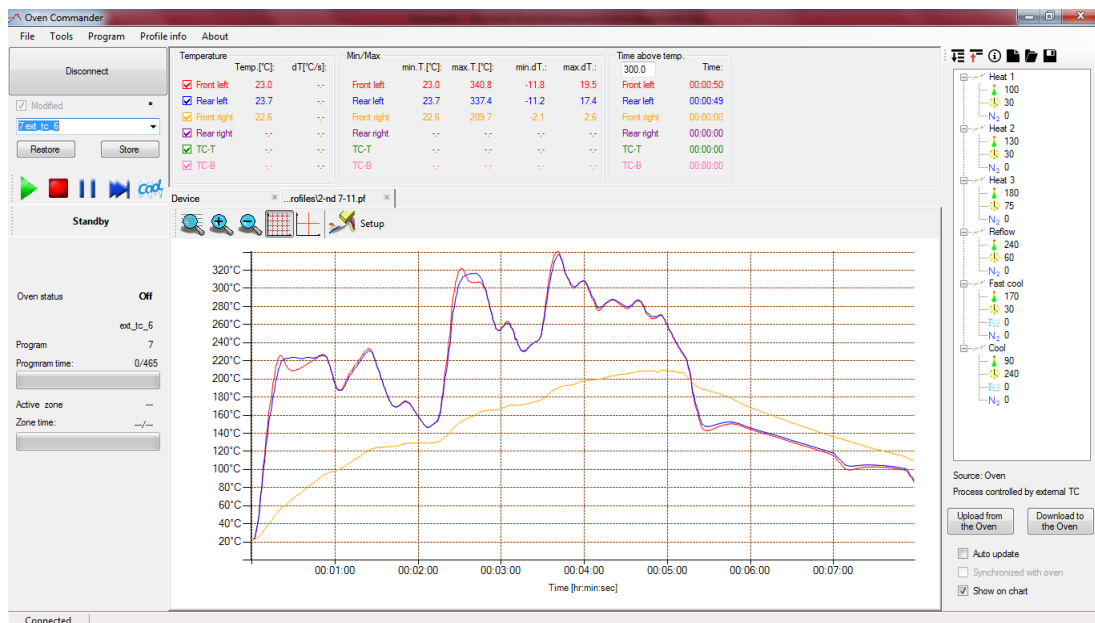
Oven Commander

File Tools Program Profile info About

Disconnect

Modified

7 ext_tc_6

Restore Store

cool

Standby

Oven status Off

ext_tc_6

Program 7

Progmram time: 0/465

Active zone ---

Zone time: ---/---

Connected

Temperature

| | Temp.[°C]: | dT[°C/s]: |
|---|---|---|
| Front left | 23.0 | -.- |
| Rear left | 23.7 | -.- |
| Front right | 22.6 | -.- |
| Rear right | -.- | -.- |
| TC-T | -.- | -.- |
| TC-B | -.- | -.- |

Min/Max

| | min.T.[°C]: | max.T.[°C]: | min.dT.: | max.dT.: |
|---|---|---|---|---|
| Front left | 23.0 | 340.8 | -11.8 | 19.5 |
| Rear left | 23.7 | 337.4 | -11.2 | 17.4 |
| Front right | 22.6 | 209.7 | -2.1 | 2.6 |
| Rear right | -.- | -.- | -.- | -.- |
| TC-T | -.- | -.- | -.- | -.- |
| TC-B | -.- | -.- | -.- | -.- |

Time above temp.

300.0 Time:

| | |
|---|---|
| Front left | 00:00:50 |
| Rear left | 00:00:49 |
| Front right | 00:00:00 |
| Rear right | 00:00:00 |
| TC-T | 00:00:00 |
| TC-B | 00:00:00 |

Device ×  ...rofiles\2-nd 7-11.pf ×

Setup

320°C 300°C 280°C 260°C 240°C 220°C 200°C 180°C 160°C 140°C 120°C 100°C 80°C 60°C 40°C 20°C

00:01:00 00:02:00 00:03:00 00:04:00 00:05:00 00:06:00 00:07:00

Time [hr:min:sec]

Heat 1
100
30
$N_2$ 0
Heat 2
130
30
$N_2$ 0
Heat 3
180
75
$N_2$ 0
Reflow
240
60
$N_2$ 0
Fast cool
170
30
0
$N_2$ 0
Cool
90
240
0
$N_2$ 0

Source: Oven
Process controlled by external TC

Upload from the Oven
Download to the Oven

Auto update
Synchronized with oven
Show on chart